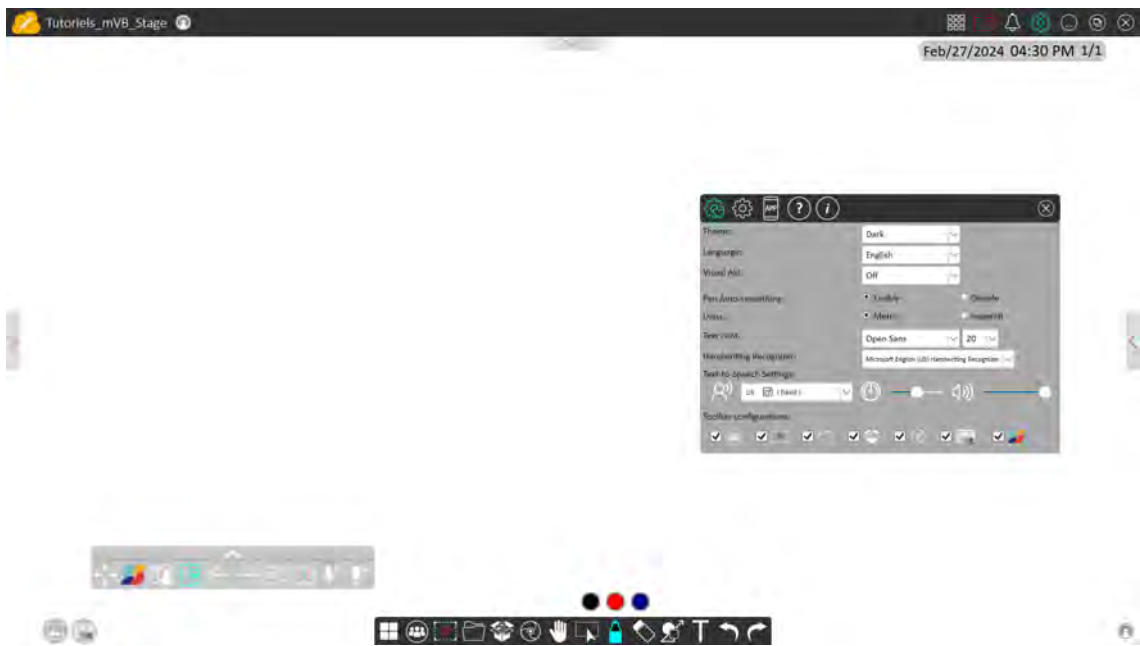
Tutoriels_mVB_Stage

Feb/27/2024 04:30 PM 1/1

Theme: Dark
Language: English
Visual Aid: Off
Pen Auto-smoothing: Enable Disable
Units: Metric Imperial
Text Font: Open Sans 20
Handwriting Recognizer: Microsoft English (US) Handwriting Recognizer
Text-to-Speech Settings:
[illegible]
Toolbar configurations:

T